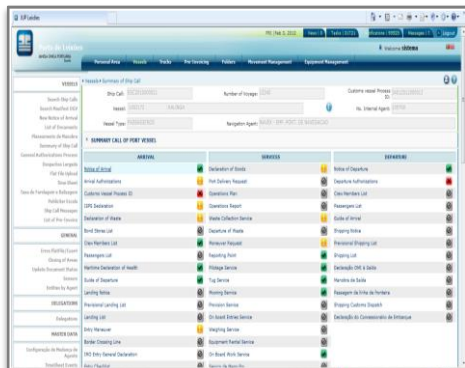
GP Leixões

Porto de Leixões

Personal Area | Vessels | Trucks | Pre-Invoicing | Folders | Movement Management | Equipment Management

Welcome

VESSELS

Search Ship Calls
Search Modified SSC
New Notice of Arrival
List of Documents
Management de Mercadorias
Summary of Ship Call
General Authorizations Process
Despachos Largada
Fist File Upload
Show Share
Guia de Fundeagem e Reboques
Perfil Guides
Ship Call Messages
List of Pre-Invoices

GENERAL

Cross Facility Export
Closing of Areas
Update Document Status
Invoices
Entities by Agent

DELEGATIONS

Delegations

MASTER DATA

Configuração de Mediação de Agentes

Vessels > Summary of Ship Call

Ship Call:
Number of Voyage:
Customs vessel Process ID:
Vessel:
No. Internal Agent:
Vessel Type:
Navigation Agent:

SUMMARY CALL OF PORT VESSEL

| ARRIVAL | | SERVICES | | DEPARTURE | |
|---|---|---|---|---|---|
| Notice of Arrival | | Declaration of Goods | | Notice of Departure | |
| Arrival Authorisations | | Port Delivery Request | | Departure Authorisations | |
| Customs Vessel Process ID | | Operations Plan | | Crew Members List | |
| ISPS Declaration | | Operations Report | | Passengers List | |
| Declaration of Waste | | Waste Collection Service | | Guide of Arrival | |
| Bond Stores List | | Departure of Waste | | Shipping Notice | |
| Crew Members List | | Maneuver Request | | Provisional Shipping List | |
| Passengers List | | Reporting Point | | Shipping List | |
| Maritime Declaration of Health | | Pilotage Service | | Declaração ONE à Saída | |
| Guide of Arrival | | Tug Service | | Manifesto de Saída | |
| Landing Notice | | Mooring Service | | Passagem da Linha do Fronteira | |
| Provisional Landing List | | Provision Service | | Shipping Customs Dispatch | |
| Landing List | | On-board Entries Service | | Declaração do Consignatário de Embarque | |
| Entry Maneuver | | Weighing Service | | | |
| Border Crossing Line | | Equipment Rental Service | | | |
| IMO Entry General Declaration | | On Board Work Service | | | |
| Entry Checklist | | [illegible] | | | |